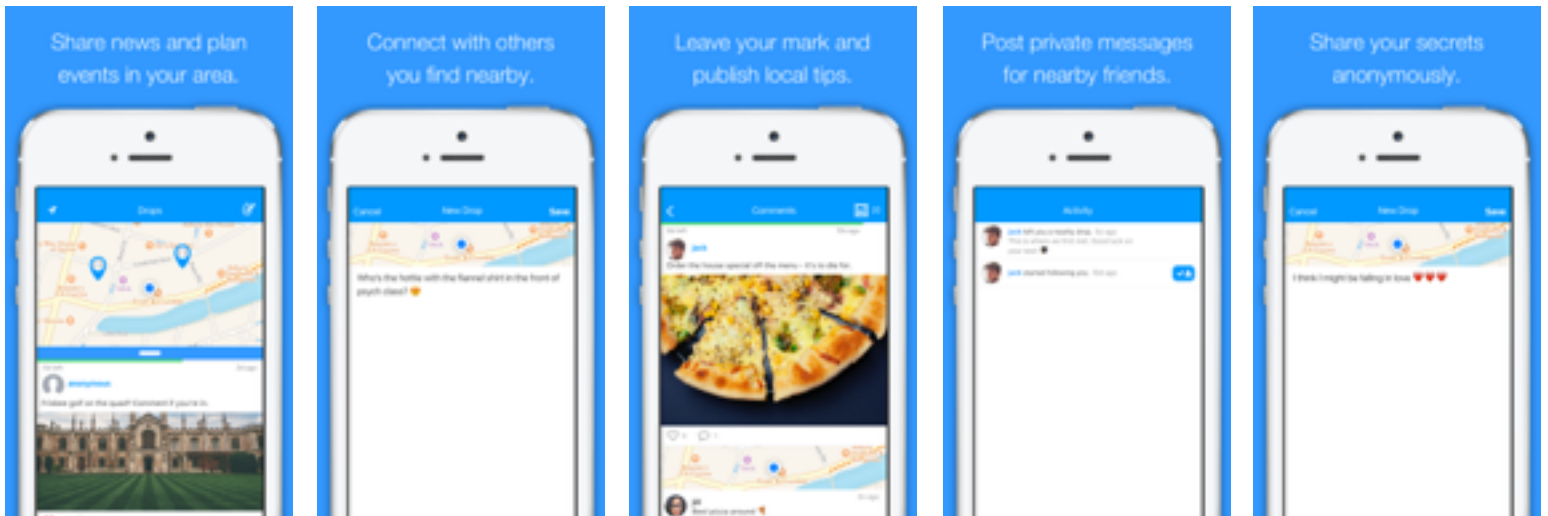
Share news and plan events in your area.

Drops

anonymous

Frisbee golf on the quad! Comment if you're in.

Connect with others you find nearby.

Cancel New Drop Save

Who's the hottie with the flannel shirt in the front of psych class? 😍

Leave your mark and publish local tips.

Comments

Jack

Order the house special off the menu - it's to die for.

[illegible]

Best pizza around 🍕

Post private messages for nearby friends.

Activity

Jack left you a nearby drop. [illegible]

Jack started following you. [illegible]

Share your secrets anonymously.

Cancel New Drop Save

I think I might be falling in love ❤️❤️❤️